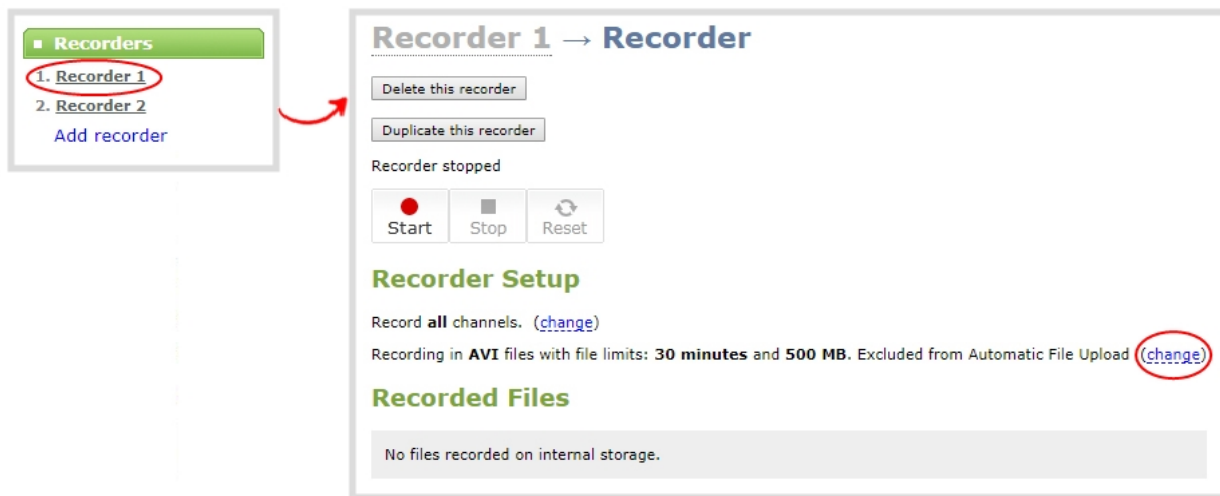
■ Recorders
1. Recorder 1
2. Recorder 2
Add recorder

Recorder 1 → Recorder

Delete this recorder

Duplicate this recorder

Recorder stopped

Start Stop Reset

Recorder Setup

Record all channels. (change)

Recording in AVI files with file limits: 30 minutes and 500 MB. Excluded from Automatic File Upload (change)

Recorded Files

No files recorded on internal storage.